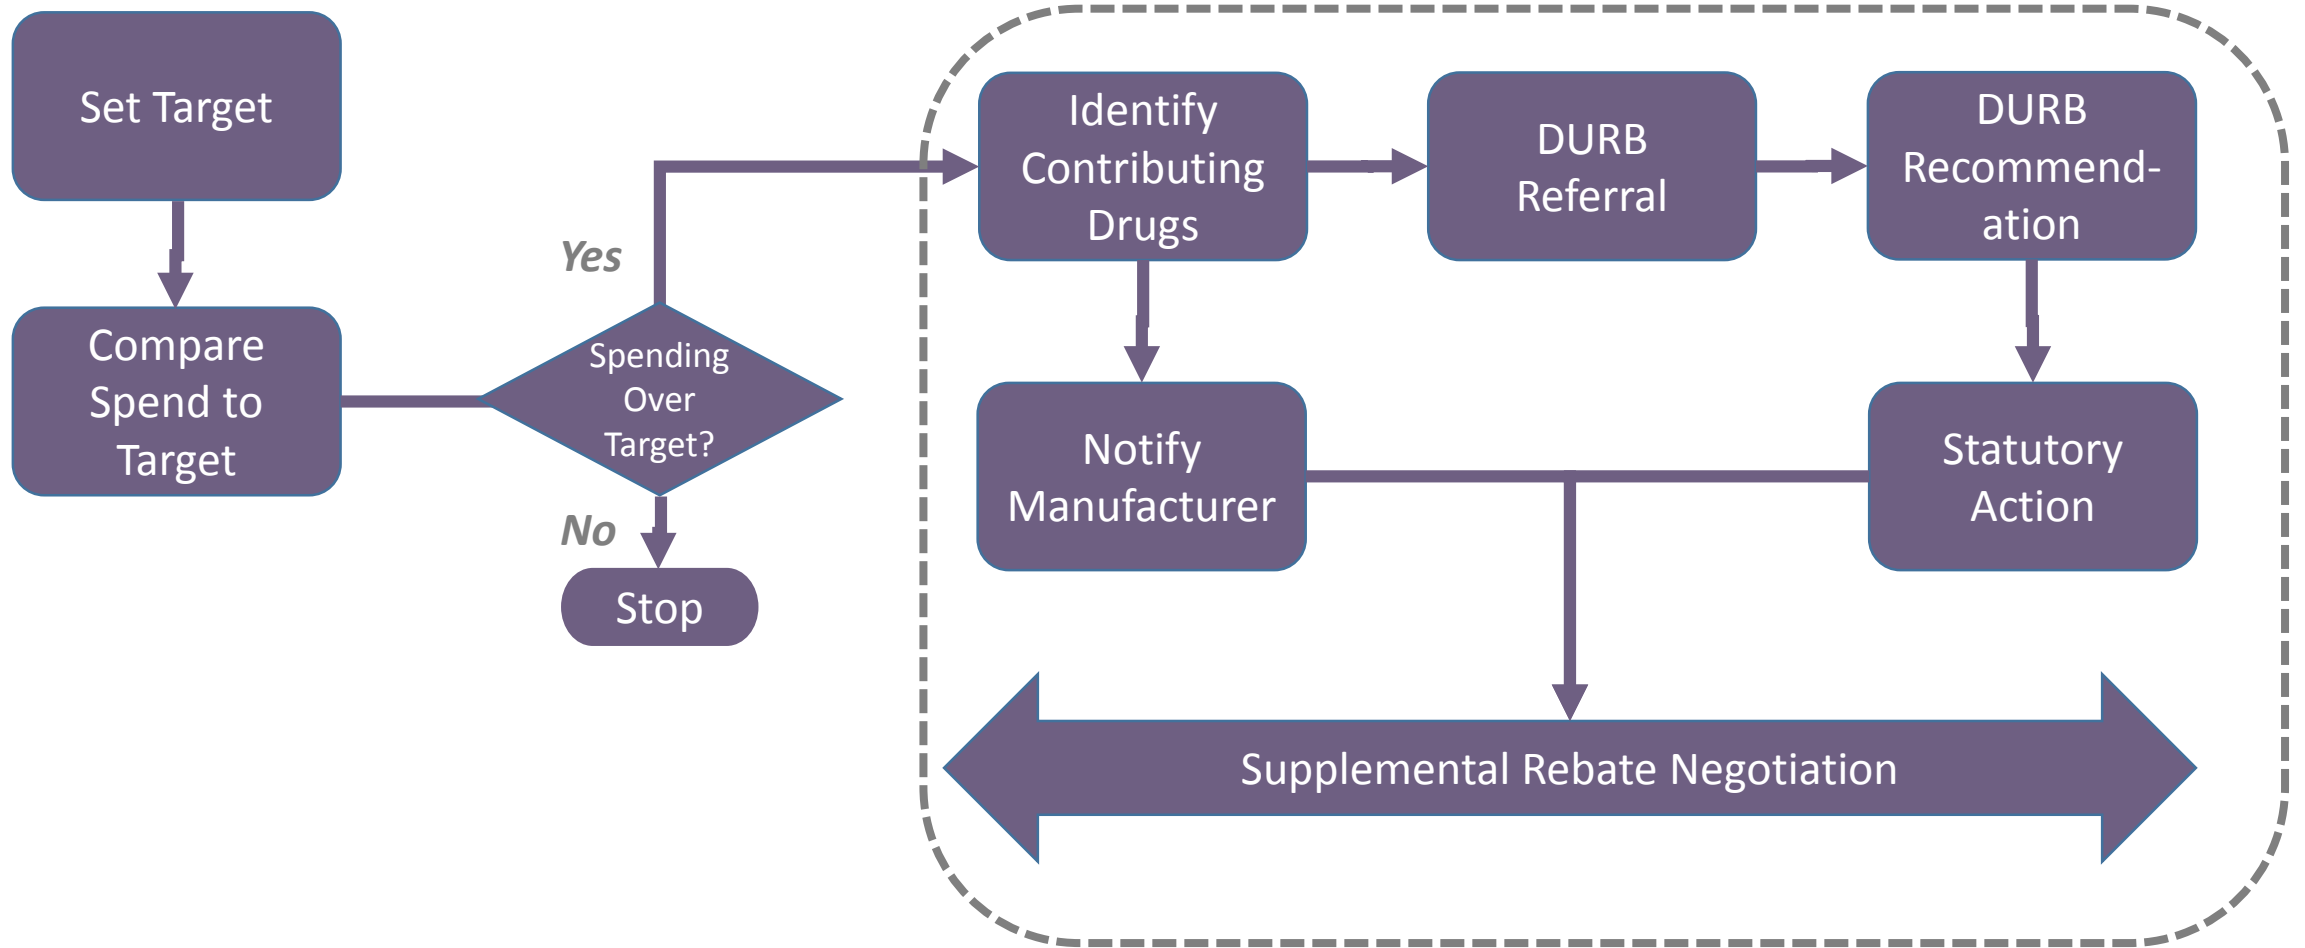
Set Target

Compare Spend to Target

Spending Over Target?

Yes

No

Stop

Identify Contributing Drugs

DURB Referral

DURB Recommend-ation

Notify Manufacturer

Statutory Action

Supplemental Rebate Negotiation